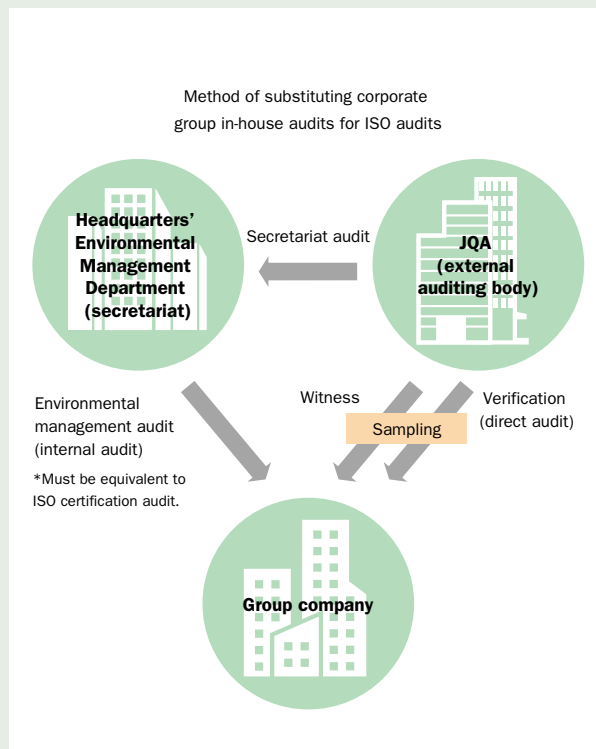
Method of substituting corporate group in-house audits for ISO audits

Headquarters' Environmental Management Department (secretariat)

Secretariat audit

JQA (external auditing body)

Environmental management audit (internal audit)

*Must be equivalent to ISO certification audit.

Witness

Sampling

Verification (direct audit)

Group company